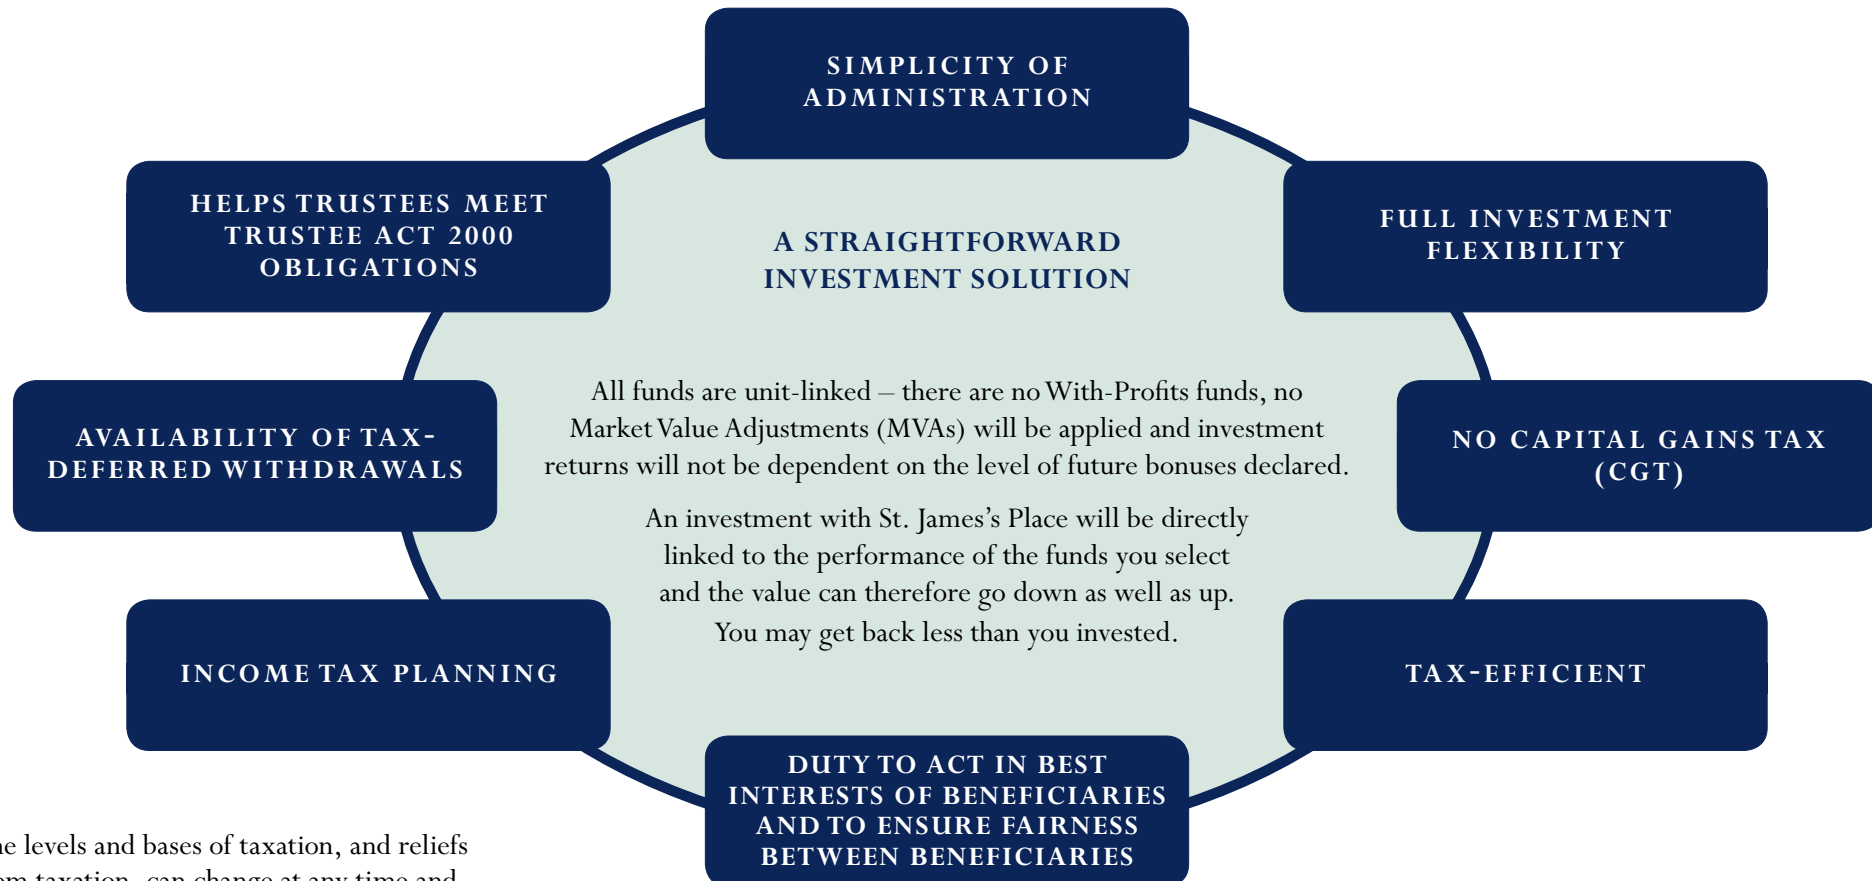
SIMPLICITY OF ADMINISTRATION

HELPS TRUSTEES MEET TRUSTEE ACT 2000 OBLIGATIONS

A STRAIGHTFORWARD INVESTMENT SOLUTION

FULL INVESTMENT FLEXIBILITY

AVAILABILITY OF TAX-DEFERRED WITHDRAWALS

All funds are unit-linked – there are no With-Profits funds, no Market Value Adjustments (MVAs) will be applied and investment returns will not be dependent on the level of future bonuses declared.

An investment with St. James's Place will be directly linked to the performance of the funds you select and the value can therefore go down as well as up. You may get back less than you invested.

NO CAPITAL GAINS TAX (CGT)

INCOME TAX PLANNING

TAX-EFFICIENT

DUTY TO ACT IN BEST INTERESTS OF BENEFICIARIES AND TO ENSURE FAIRNESS BETWEEN BENEFICIARIES

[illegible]e levels and bases of taxation, and reliefs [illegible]